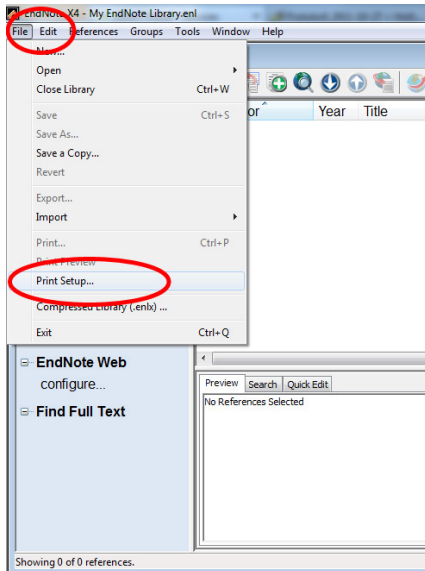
EndNote X4 - My EndNote Library.enl

File Edit References Groups Tools Window Help

New...
Open
Close Library Ctrl+W
Save Ctrl+S
Save As...
Save a Copy...
Revert
Export...
Import
Print... Ctrl+P
Print Preview
Print Setup...
Compressed Library (.enlx) ...
Exit Ctrl+Q

or Year Title

EndNote Web
configure...
Find Full Text

Preview Search Quick Edit
No References Selected

Showing 0 of 0 references.